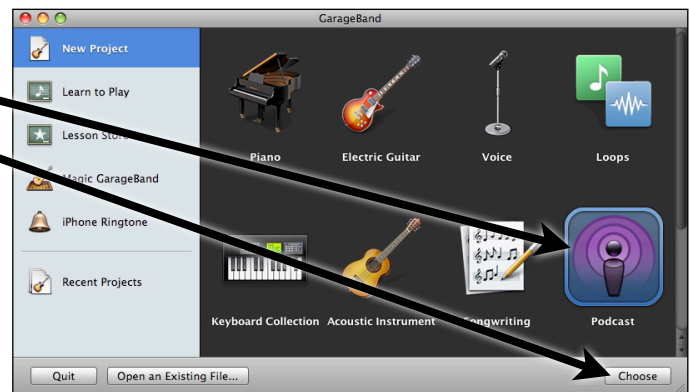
GarageBand

New Project

Learn to Play

Lesson Sto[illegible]

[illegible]agic GarageBand

iPhone Ringtone

Recent Projects

Piano

Electric Guitar

Voice

Loops

Keyboard Collection

Acoustic Instrument

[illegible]ongwriting

Podcast

Quit

Open an Existing File...

Choose